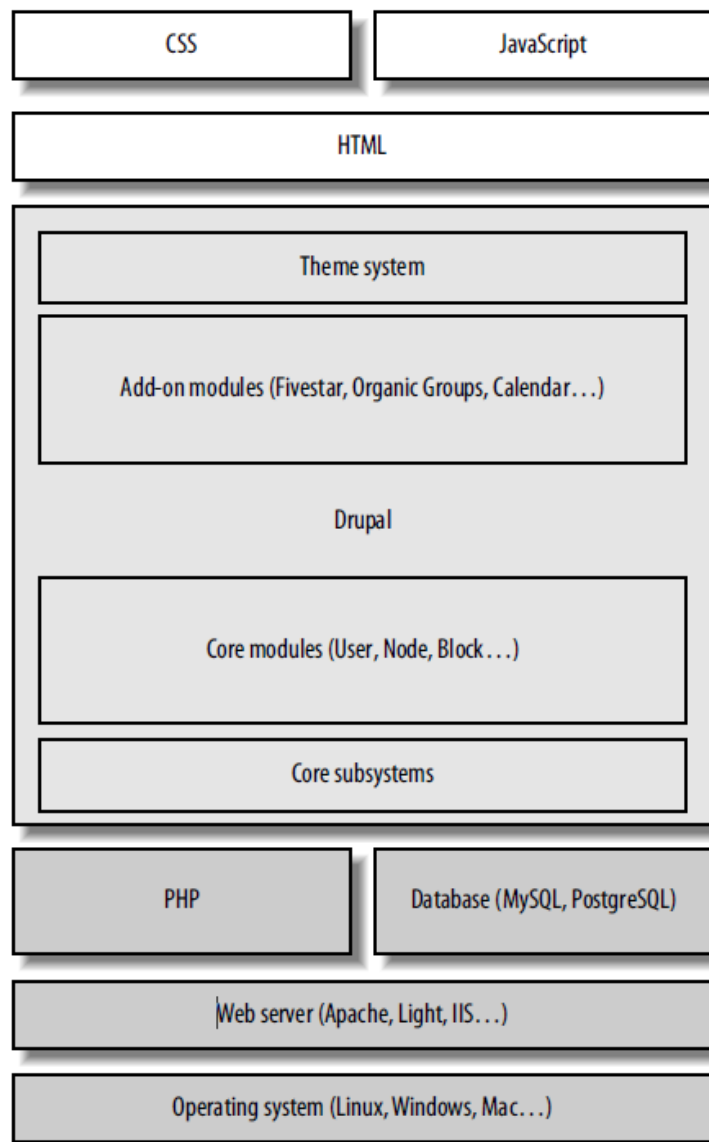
CSS

JavaScript

HTML

Theme system

Add-on modules (Fivestar, Organic Groups, Calendar…)

Drupal

Core modules (User, Node, Block…)

Core subsystems

PHP

Database (MySQL, PostgreSQL)

Web server (Apache, Light, IIS…)

Operating system (Linux, Windows, Mac…)